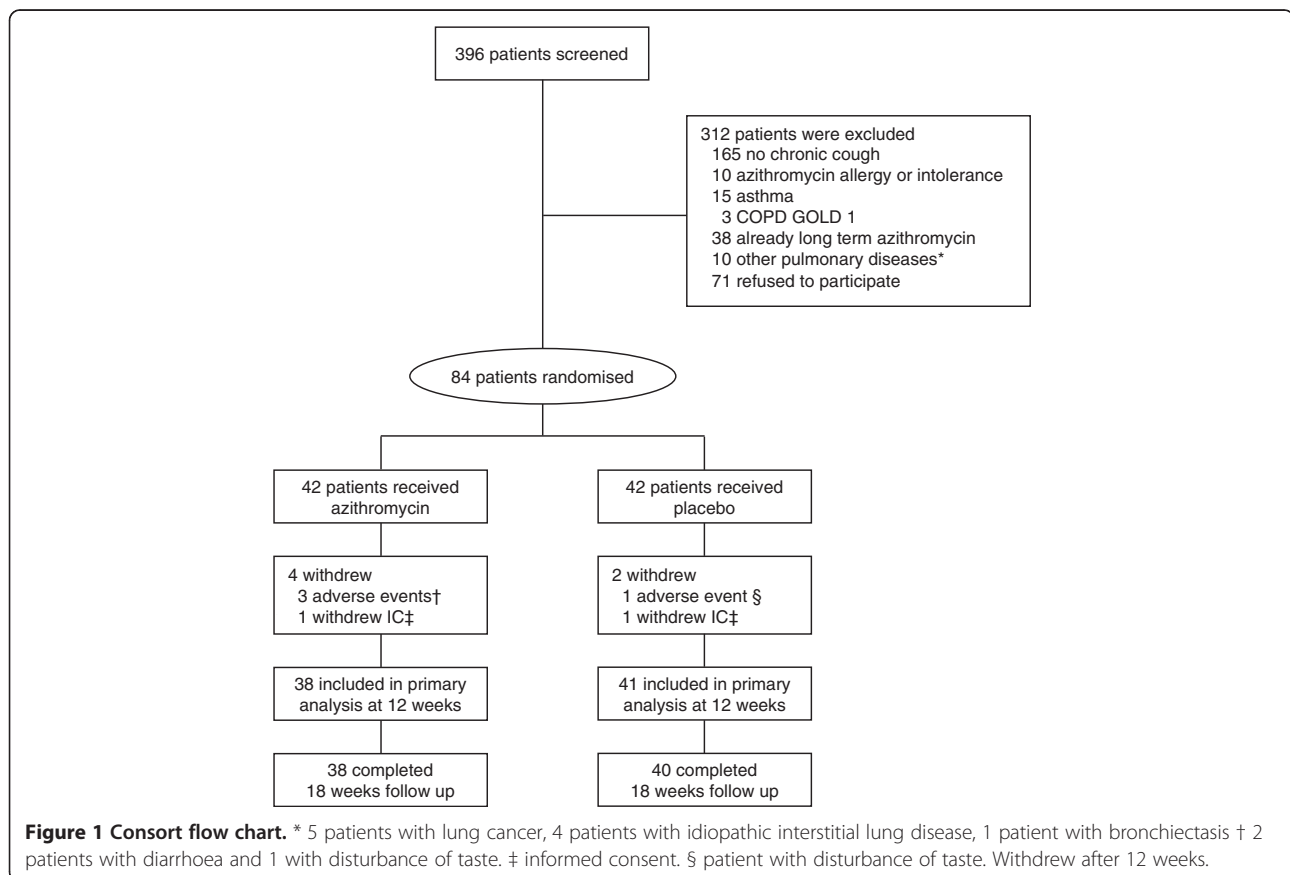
396 patients screened

312 patients were excluded
165 no chronic cough
10 azithromycin allergy or intolerance
15 asthma
3 COPD GOLD 1
38 already long term azithromycin
10 other pulmonary diseases*
71 refused to participate

84 patients randomised

42 patients received azithromycin

42 patients received placebo

4 withdrew
3 adverse events†
1 withdrew IC‡

2 withdrew
1 adverse event §
1 withdrew IC‡

38 included in primary analysis at 12 weeks

41 included in primary analysis at 12 weeks

38 completed 18 weeks follow up

40 completed 18 weeks follow up

**Figure 1 Consort flow chart.** * 5 patients with lung cancer, 4 patients with idiopathic interstitial lung disease, 1 patient with bronchiectasis † 2 patients with diarrhoea and 1 with disturbance of taste. ‡ informed consent. § patient with disturbance of taste. Withdrew after 12 weeks.